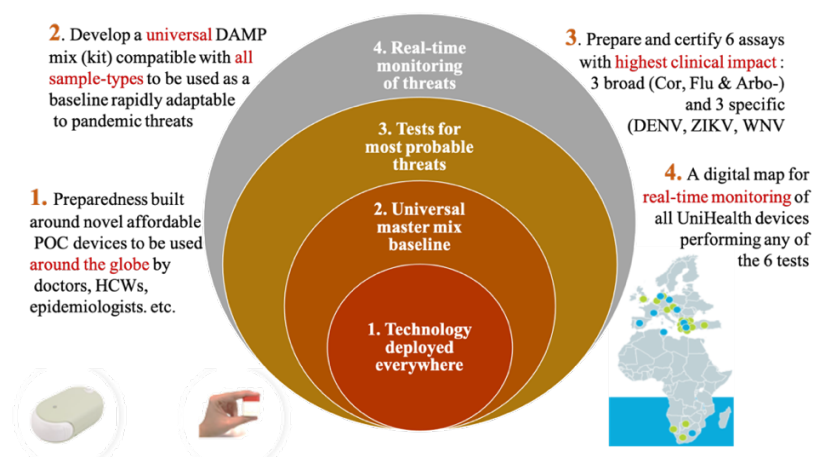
2. Develop a universal DAMP mix (kit) compatible with all sample-types to be used as a baseline rapidly adaptable to pandemic threats

1. Preparedness built around novel affordable POC devices to be used around the globe by doctors, HCWs, epidemiologists. etc.

4. Real-time monitoring of threats

3. Tests for most probable threats

2. Universal master mix baseline

1. Technology deployed everywhere

3. Prepare and certify 6 assays with highest clinical impact : 3 broad (Cor, Flu & Arbo-) and 3 specific (DENV, ZIKV, WNV

4. A digital map for real-time monitoring of all UniHealth devices performing any of the 6 tests